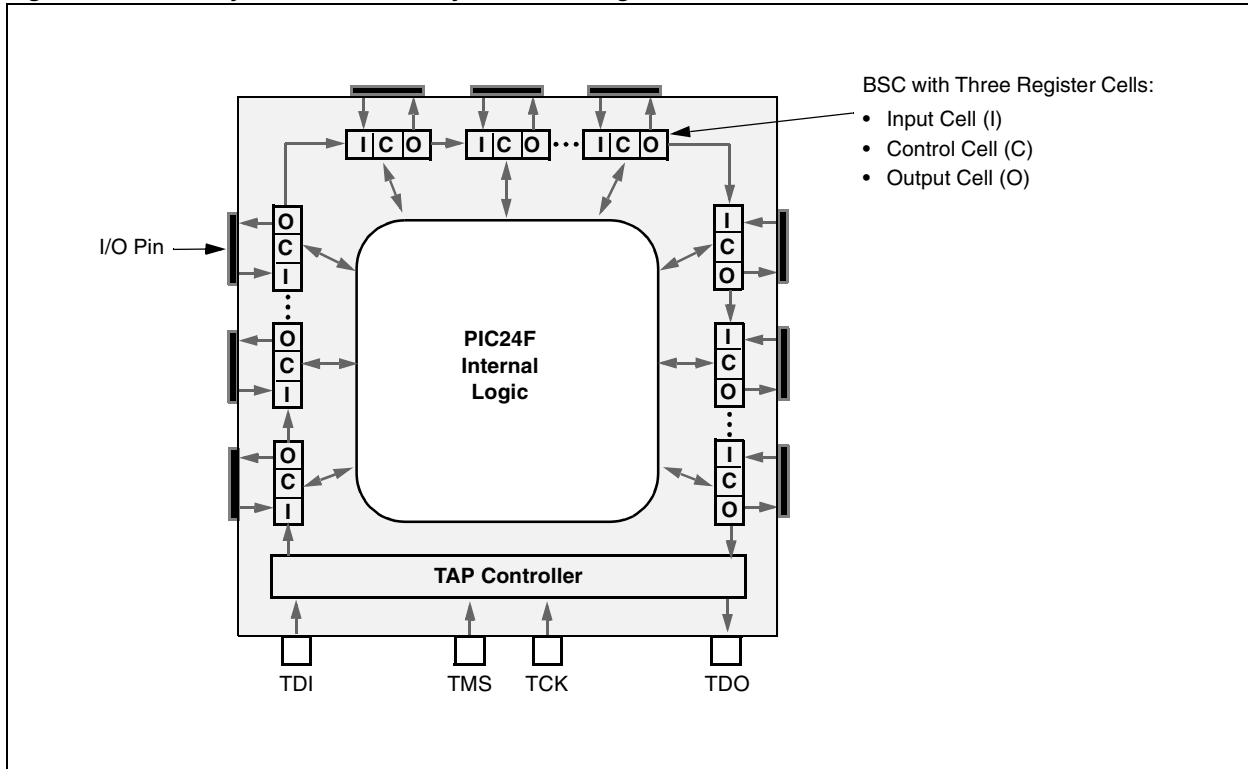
BSC with Three Register Cells:
• Input Cell (I)
• Control Cell (C)
• Output Cell (O)

I C O
I C O
I C O

I/O Pin

O C I
O C I
O C I

I C O
I C O
I C O

PIC24F Internal Logic

TAP Controller

TDI TMS TCK TDO